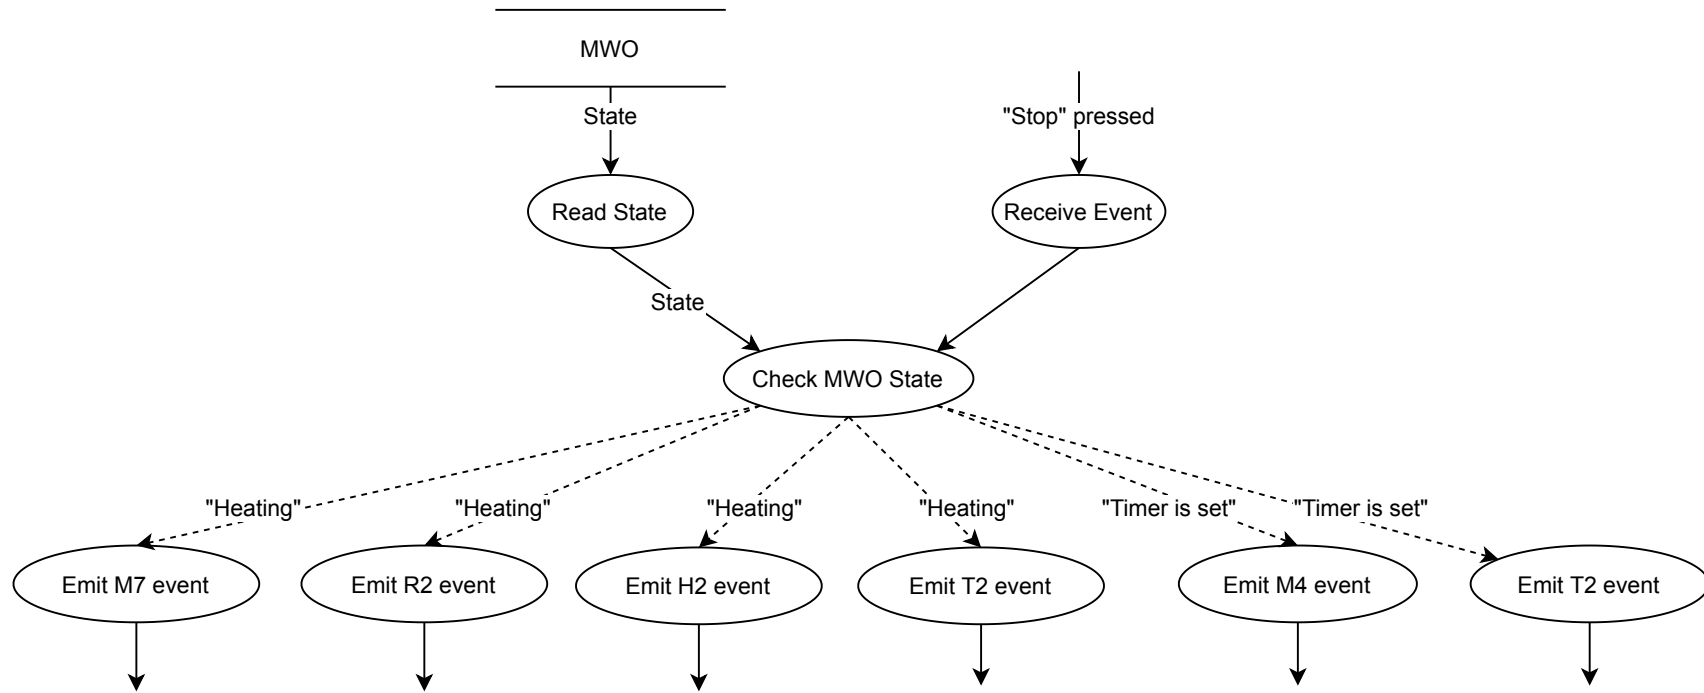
MWO

State

"Stop" pressed

Read State

Receive Event

State

Check MWO State

"Heating"

"Heating"

"Heating"

"Heating"

"Timer is set"

"Timer is set"

Emit M7 event

Emit R2 event

Emit H2 event

Emit T2 event

Emit M4 event

Emit T2 event